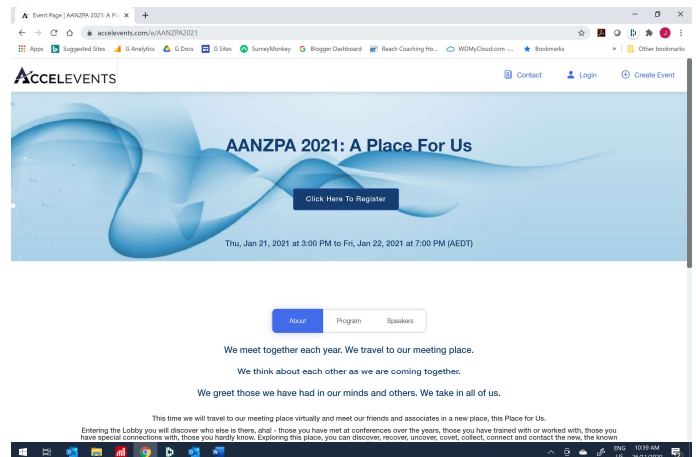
Event Page | AANZPA 2021: A Pla ×

accelevents.com/e/AANZPA2021

Apps Suggested Sites G Analytics G Docs G Sites SurveyMonkey Blogger Dashboard Reach Coaching Ho... WDMyCloud.com -... Bookmarks Other bookmarks

ACCELEVENTS

Contact Login Create Event

AANZPA 2021: A Place For Us

Click Here To Register

Thu, Jan 21, 2021 at 3:00 PM to Fri, Jan 22, 2021 at 7:00 PM (AEDT)

About Program Speakers

We meet together each year. We travel to our meeting place.

We think about each other as we are coming together.

We greet those we have had in our minds and others. We take in all of us.

This time we will travel to our meeting place virtually and meet our friends and associates in a new place, this Place for Us.

Entering the Lobby you will discover who else is there, aha! - those you have met at conferences over the years, those you have trained with or worked with, those you have special connections with, those you hardly know. Exploring this place, you can discover, recover, uncover, covet, collect, connect and contact the new, the known

ENG US 10:39 AM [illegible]